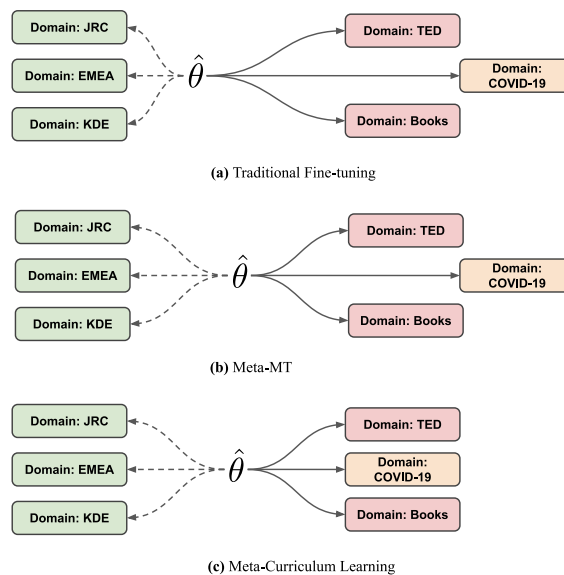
Domain: JRC
Domain: EMEA
Domain: KDE
$\hat{\theta}$
Domain: TED
Domain: COVID-19
Domain: Books

**(a)** Traditional Fine-tuning

Domain: JRC
Domain: EMEA
Domain: KDE
$\hat{\theta}$
Domain: TED
Domain: COVID-19
Domain: Books

**(b)** Meta-MT

Domain: JRC
Domain: EMEA
Domain: KDE
$\hat{\theta}$
Domain: TED
Domain: COVID-19
Domain: Books

**(c)** Meta-Curriculum Learning